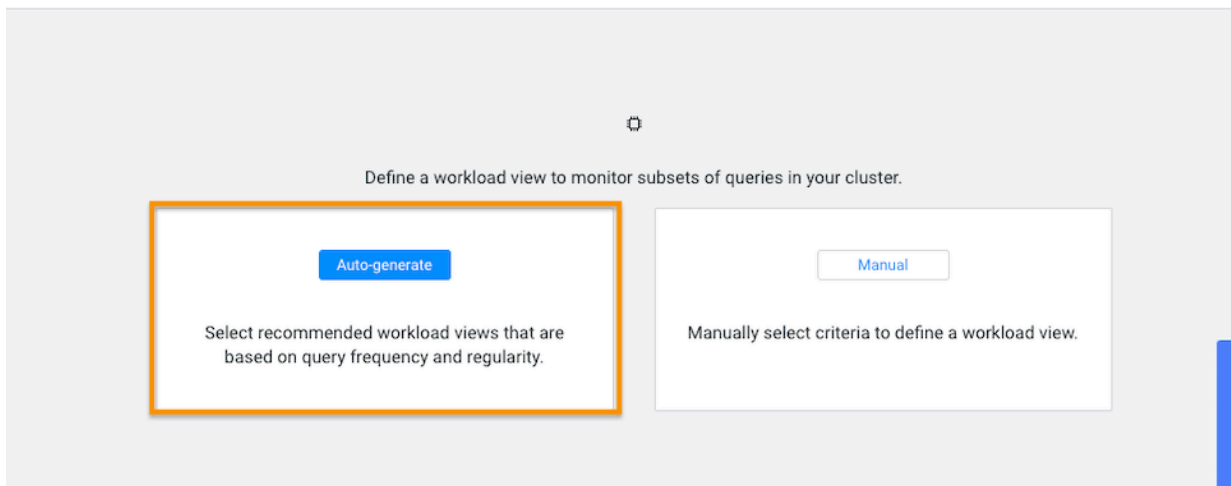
Define a workload view to monitor subsets of queries in your cluster.

Auto-generate

Select recommended workload views that are based on query frequency and regularity.

Manual

Manually select criteria to define a workload view.